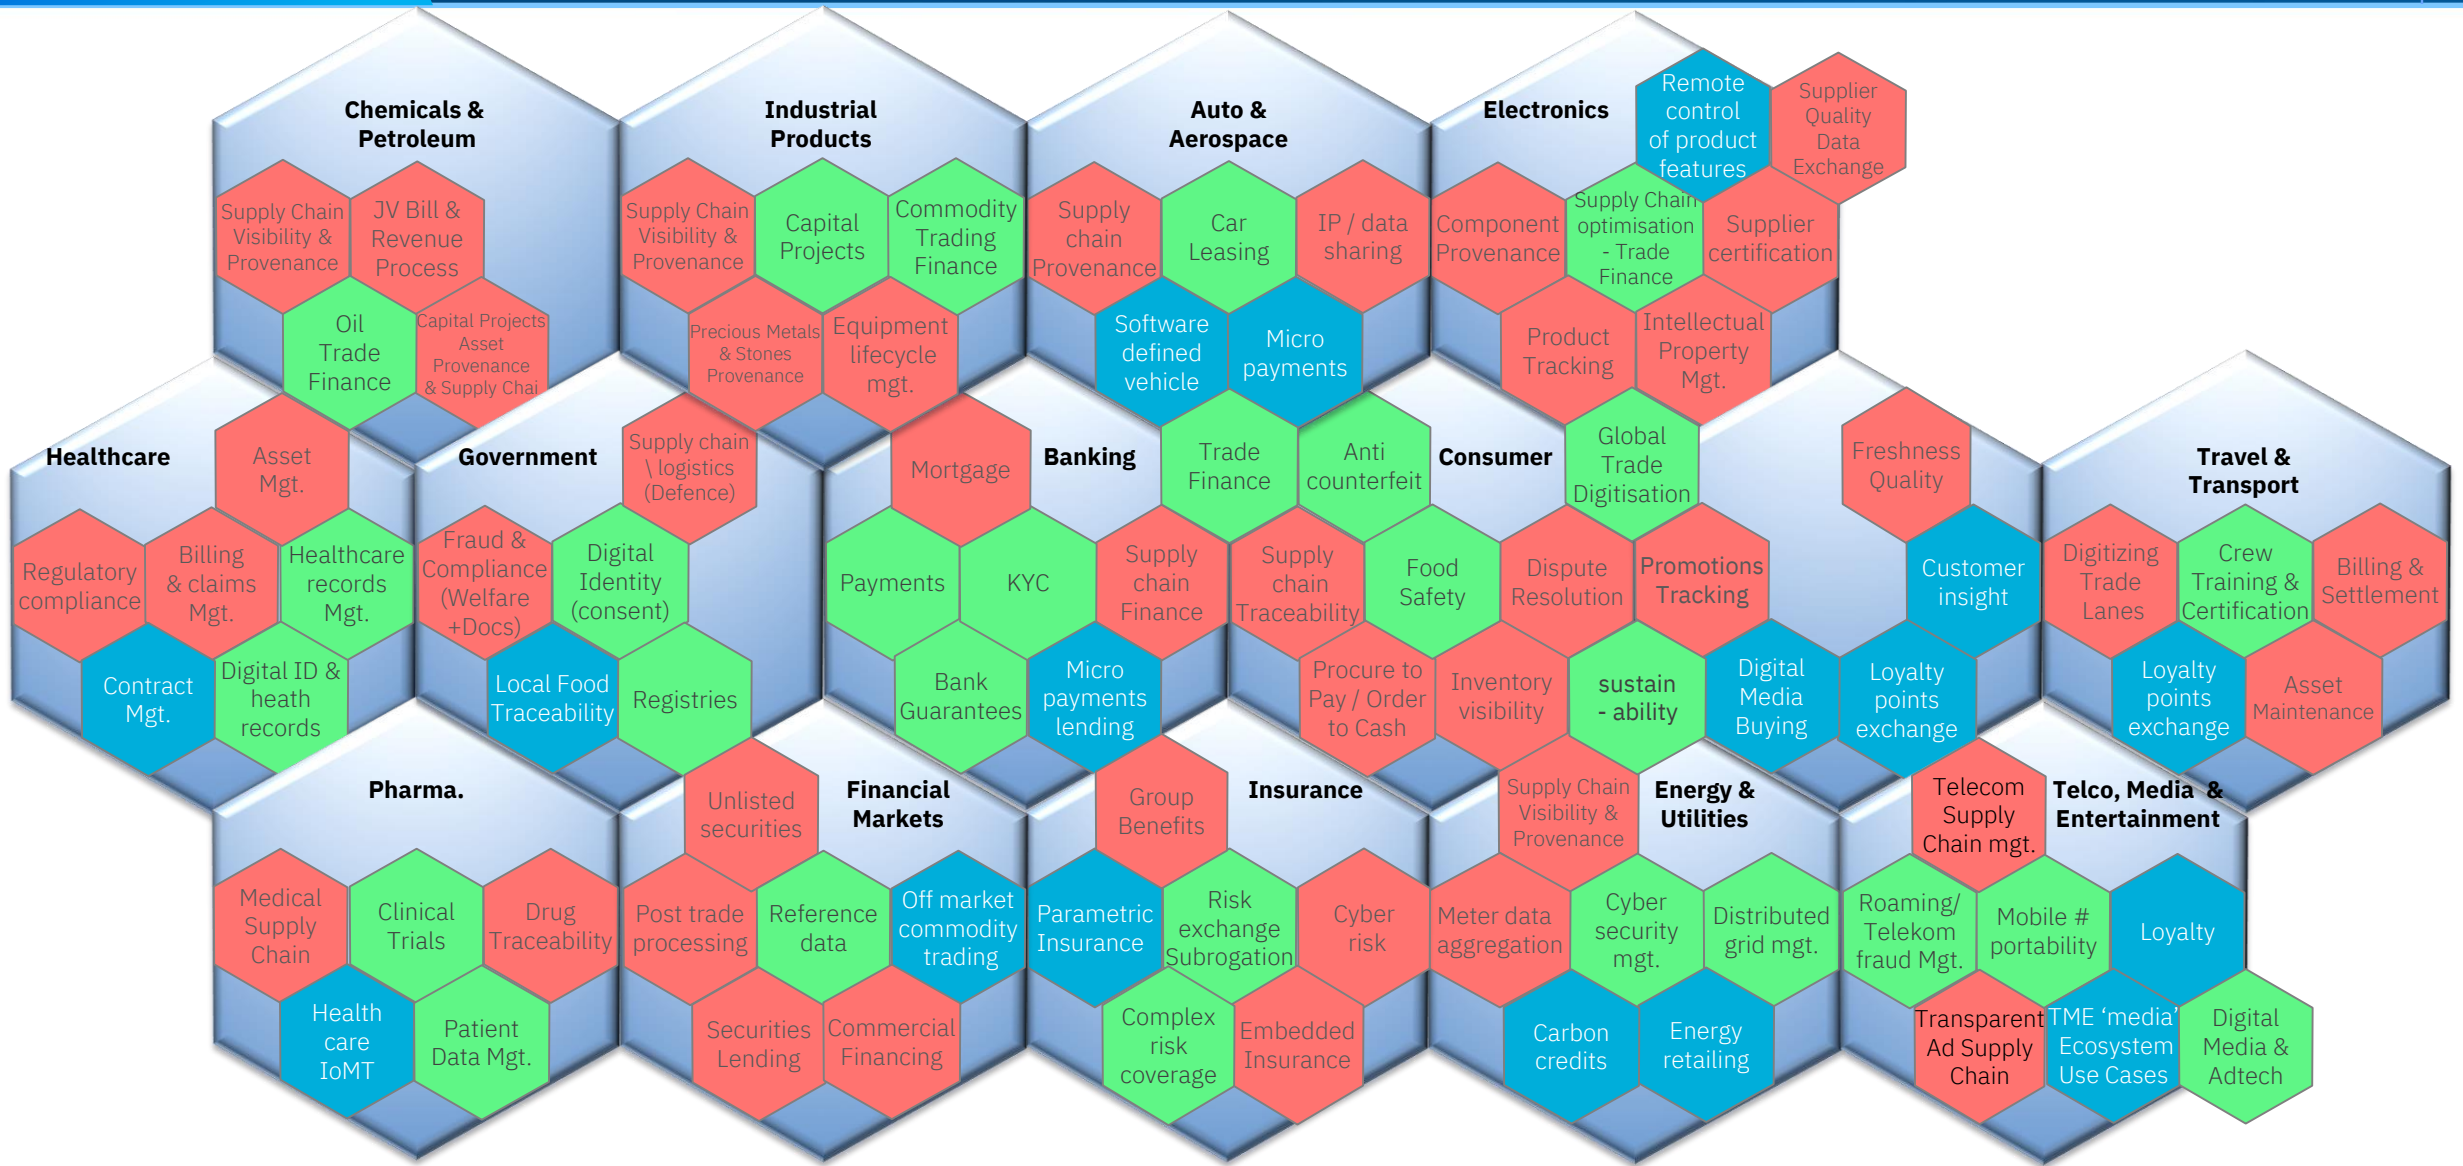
Chemicals & Petroleum

Supply Chain Visibility & Provenance

JV Bill & Revenue Process

Oil Trade Finance

Capital Projects Asset Provenance & Supply Chai

Industrial Products

Supply Chain Visibility & Provenance

Capital Projects

Commodity Trading Finance

Precious Metals & Stones Provenance

Equipment lifecycle mgt.

Auto & Aerospace

Supply chain Provenance

Car Leasing

IP / data sharing

Software defined vehicle

Micro payments

Electronics

Remote control of product features

Supplier Quality Data Exchange

Component Provenance

Supply Chain optimisation - Trade Finance

Supplier certification

Product Tracking

Intellectual Property Mgt.

Healthcare

Asset Mgt.

Regulatory compliance

Billing & claims Mgt.

Healthcare records Mgt.

Contract Mgt.

Digital ID & heath records

Government

Supply chain \ logistics (Defence)

Fraud & Compliance (Welfare +Docs)

Digital Identity (consent)

Local Food Traceability

Registries

Mortgage

Banking

Trade Finance

Anti counterfeit

Payments

KYC

Supply chain Finance

Bank Guarantees

Micro payments lending

Consumer

Global Trade Digitisation

Freshness Quality

Supply chain Traceability

Food Safety

Dispute Resolution

Promotions Tracking

Customer insight

Procure to Pay / Order to Cash

Inventory visibility

sustain - ability

Digital Media Buying

Loyalty points exchange

Travel & Transport

Digitizing Trade Lanes

Crew Training & Certification

Billing & Settlement

Loyalty points exchange

Asset Maintenance

Pharma.

Medical Supply Chain

Clinical Trials

Drug Traceability

Health care IoMT

Patient Data Mgt.

Unlisted securities

Financial Markets

Post trade processing

Reference data

Off market commodity trading

Securities Lending

Commercial Financing

Group Benefits

Insurance

Parametric Insurance

Risk exchange Subrogation

Cyber risk

Complex risk coverage

Embedded Insurance

Supply Chain Visibility & Provenance

Energy & Utilities

Meter data aggregation

Cyber security mgt.

Distributed grid mgt.

Carbon credits

Energy retailing

Telecom Supply Chain mgt.

Telco, Media & Entertainment

Roaming/ Telekom fraud Mgt.

Mobile # portability

Loyalty

Transparent Ad Supply Chain

TME 'media' Ecosystem Use Cases

Digital Media & Adtech